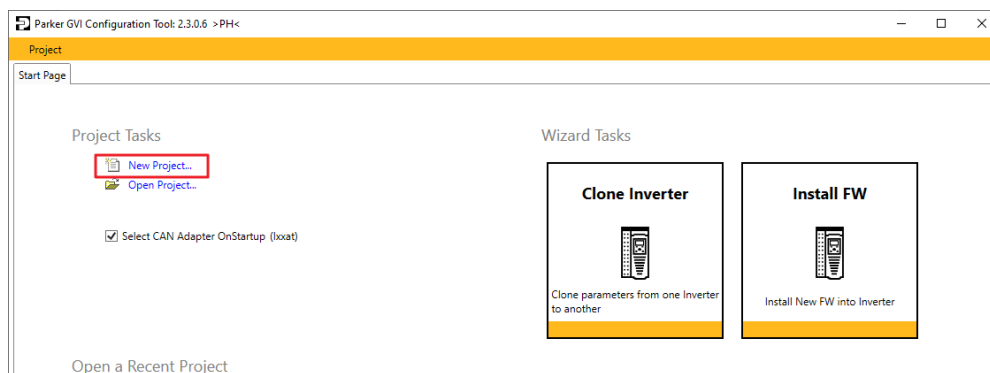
Parker GVI Configuration Tool: 2.3.0.6 >PH<

Project

Start Page

Project Tasks

New Project...

Open Project...

Select CAN Adapter OnStartup (Ixxat)

Wizard Tasks

Clone Inverter

Clone parameters from one Inverter to another

Install FW

Install New FW into Inverter

Open a Recent Project